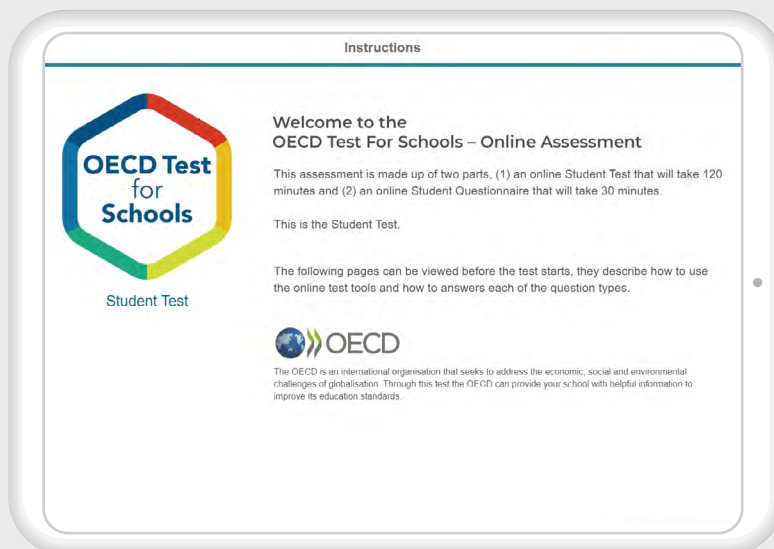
Instructions

OECD Test for Schools

Student Test

Welcome to the
OECD Test For Schools – Online Assessment

This assessment is made up of two parts, (1) an online Student Test that will take 120 minutes and (2) an online Student Questionnaire that will take 30 minutes.

This is the Student Test.

The following pages can be viewed before the test starts, they describe how to use the online test tools and how to answers each of the question types.

OECD

The OECD is an international organisation that seeks to address the economic, social and environmental challenges of globalisation. Through this test the OECD can provide your school with helpful information to improve its education standards.